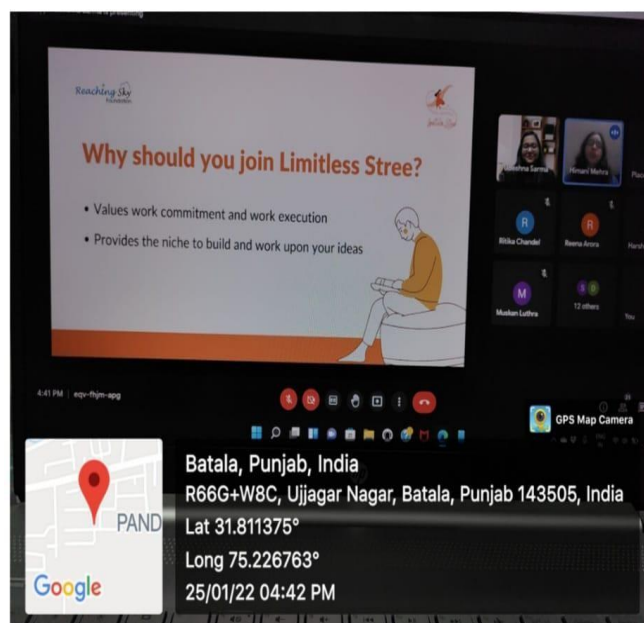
Reaching Sky Foundation

Why should you join Limitless Stree?

• Values work commitment and work execution
• Provides the niche to build and work upon your ideas

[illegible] Sarna
Himani Mehra
Ritika Chandel
Reena Arora
Muskan Luthra
12 others
You

4:41 PM | eqv-fhjm-apg

GPS Map Camera

PAND
Google

Batala, Punjab, India
R66G+W8C, Ujjagar Nagar, Batala, Punjab 143505, India
Lat 31.811375°
Long 75.226763°
25/01/22 04:42 PM